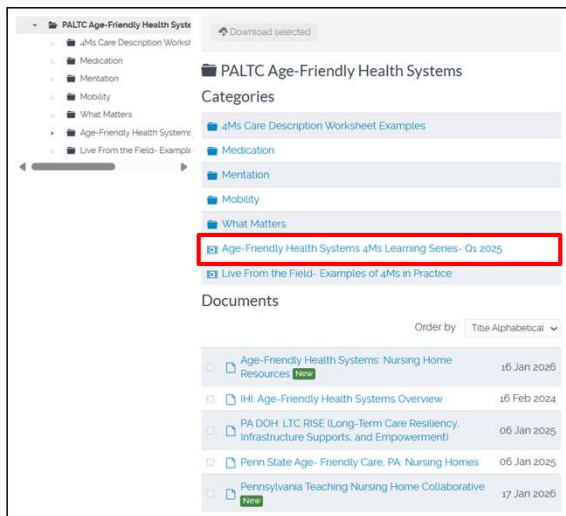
PALTC Age-Friendly Health Syste
4Ms Care Description Worksh
Medication
Mentation
Mobility
What Matters
Age-Friendly Health Systems
Live From the Field- Example

Download selected

PALTC Age-Friendly Health Systems

Categories

4Ms Care Description Worksheet Examples
Medication
Mentation
Mobility
What Matters
Age-Friendly Health Systems 4Ms Learning Series- Q1 2025
Live From the Field- Examples of 4Ms in Practice

Documents

Order by Title Alphabetical

| | |
|---|---|
| Age-Friendly Health Systems: Nursing Home Resources New | 16 Jan 2026 |
| IHI: Age-Friendly Health Systems Overview | 16 Feb 2024 |
| PA DOH: LTC RISE (Long-Term Care Resiliency, Infrastructure Supports, and Empowerment) | 06 Jan 2025 |
| Penn State Age- Friendly Care, PA: Nursing Homes | 06 Jan 2025 |
| Pennsylvania Teaching Nursing Home Collaborative New | 17 Jan 2026 |